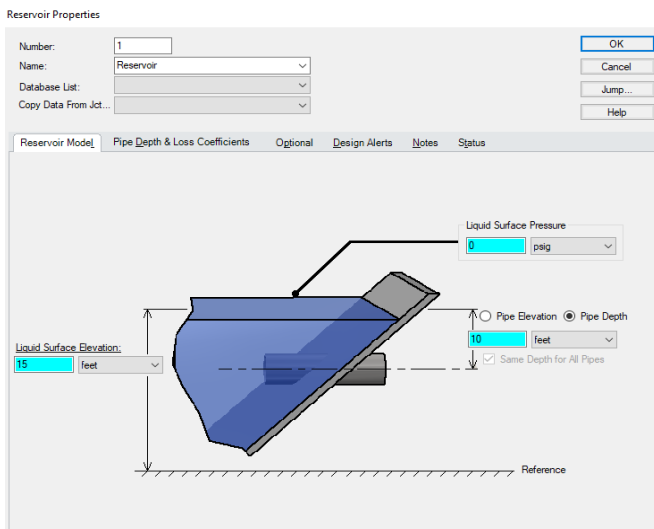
Reservoir Properties

Number: 1
Name: Reservoir
Database List:
Copy Data From Jct...

OK
Cancel
Jump...
Help

Reservoir Model | Pipe Depth & Loss Coefficients | Optional | Design Alerts | Notes | Status

Liquid Surface Pressure
0 psig

Pipe Elevation Pipe Depth
10 feet
Same Depth for All Pipes

Liquid Surface Elevation:
15 feet

Reference